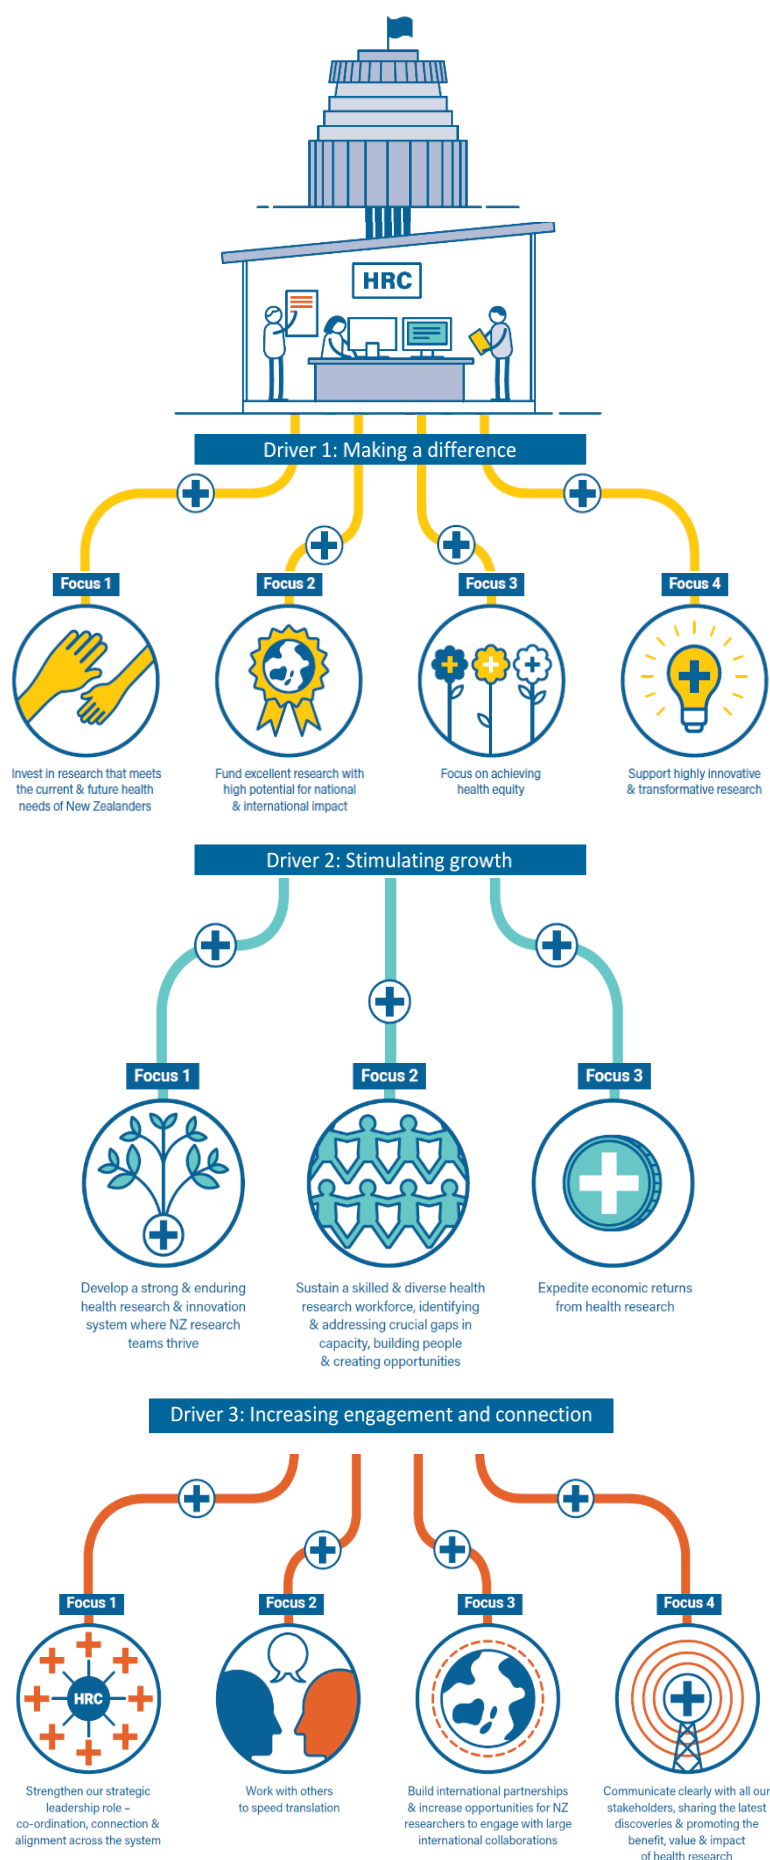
HRC

Driver 1: Making a difference

Focus 1

Invest in research that meets the current & future health needs of New Zealanders

Focus 2

Fund excellent research with high potential for national & international impact

Focus 3

Focus on achieving health equity

Focus 4

Support highly innovative & transformative research

Driver 2: Stimulating growth

Focus 1

Develop a strong & enduring health research & innovation system where NZ research teams thrive

Focus 2

Sustain a skilled & diverse health research workforce, identifying & addressing crucial gaps in capacity, building people & creating opportunities

Focus 3

Expedite economic returns from health research

Driver 3: Increasing engagement and connection

Focus 1

HRC

Strengthen our strategic leadership role – co-ordination, connection & alignment across the system

Focus 2

Work with others to speed translation

Focus 3

Build international partnerships & increase opportunities for NZ researchers to engage with large international collaborations

Focus 4

Communicate clearly with all our stakeholders, sharing the latest discoveries & promoting the benefit, value & impact of health research